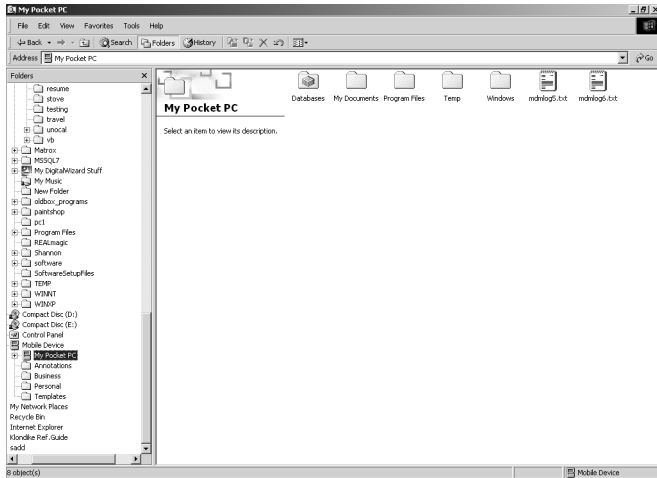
My Pocket PC

File Edit View Favorites Tools Help

Back Search Folders History

Address My Pocket PC

Go

Folders

resume
stove
testing
travel
unocal
vb
Matrox
MSSQL7
My DigitalWizard Stuff
My Music
New Folder
oldbox_programs
paintshop
pc1
Program Files
REALmagic
Shannon
software
SoftwareSetupFiles
TEMP
WINNT
WINXP
Compact Disc (D:)
Compact Disc (E:)
Control Panel
Mobile Device
My Pocket PC
Annotations
Business
Personal
Templates
My Network Places
Recycle Bin
Internet Explorer
Klondike Ref.Guide
sadd

My Pocket PC

Select an item to view its description.

Databases My Documents Program Files Temp Windows mdmlog5.txt mdmlog6.txt

8 object(s)

Mobile Device